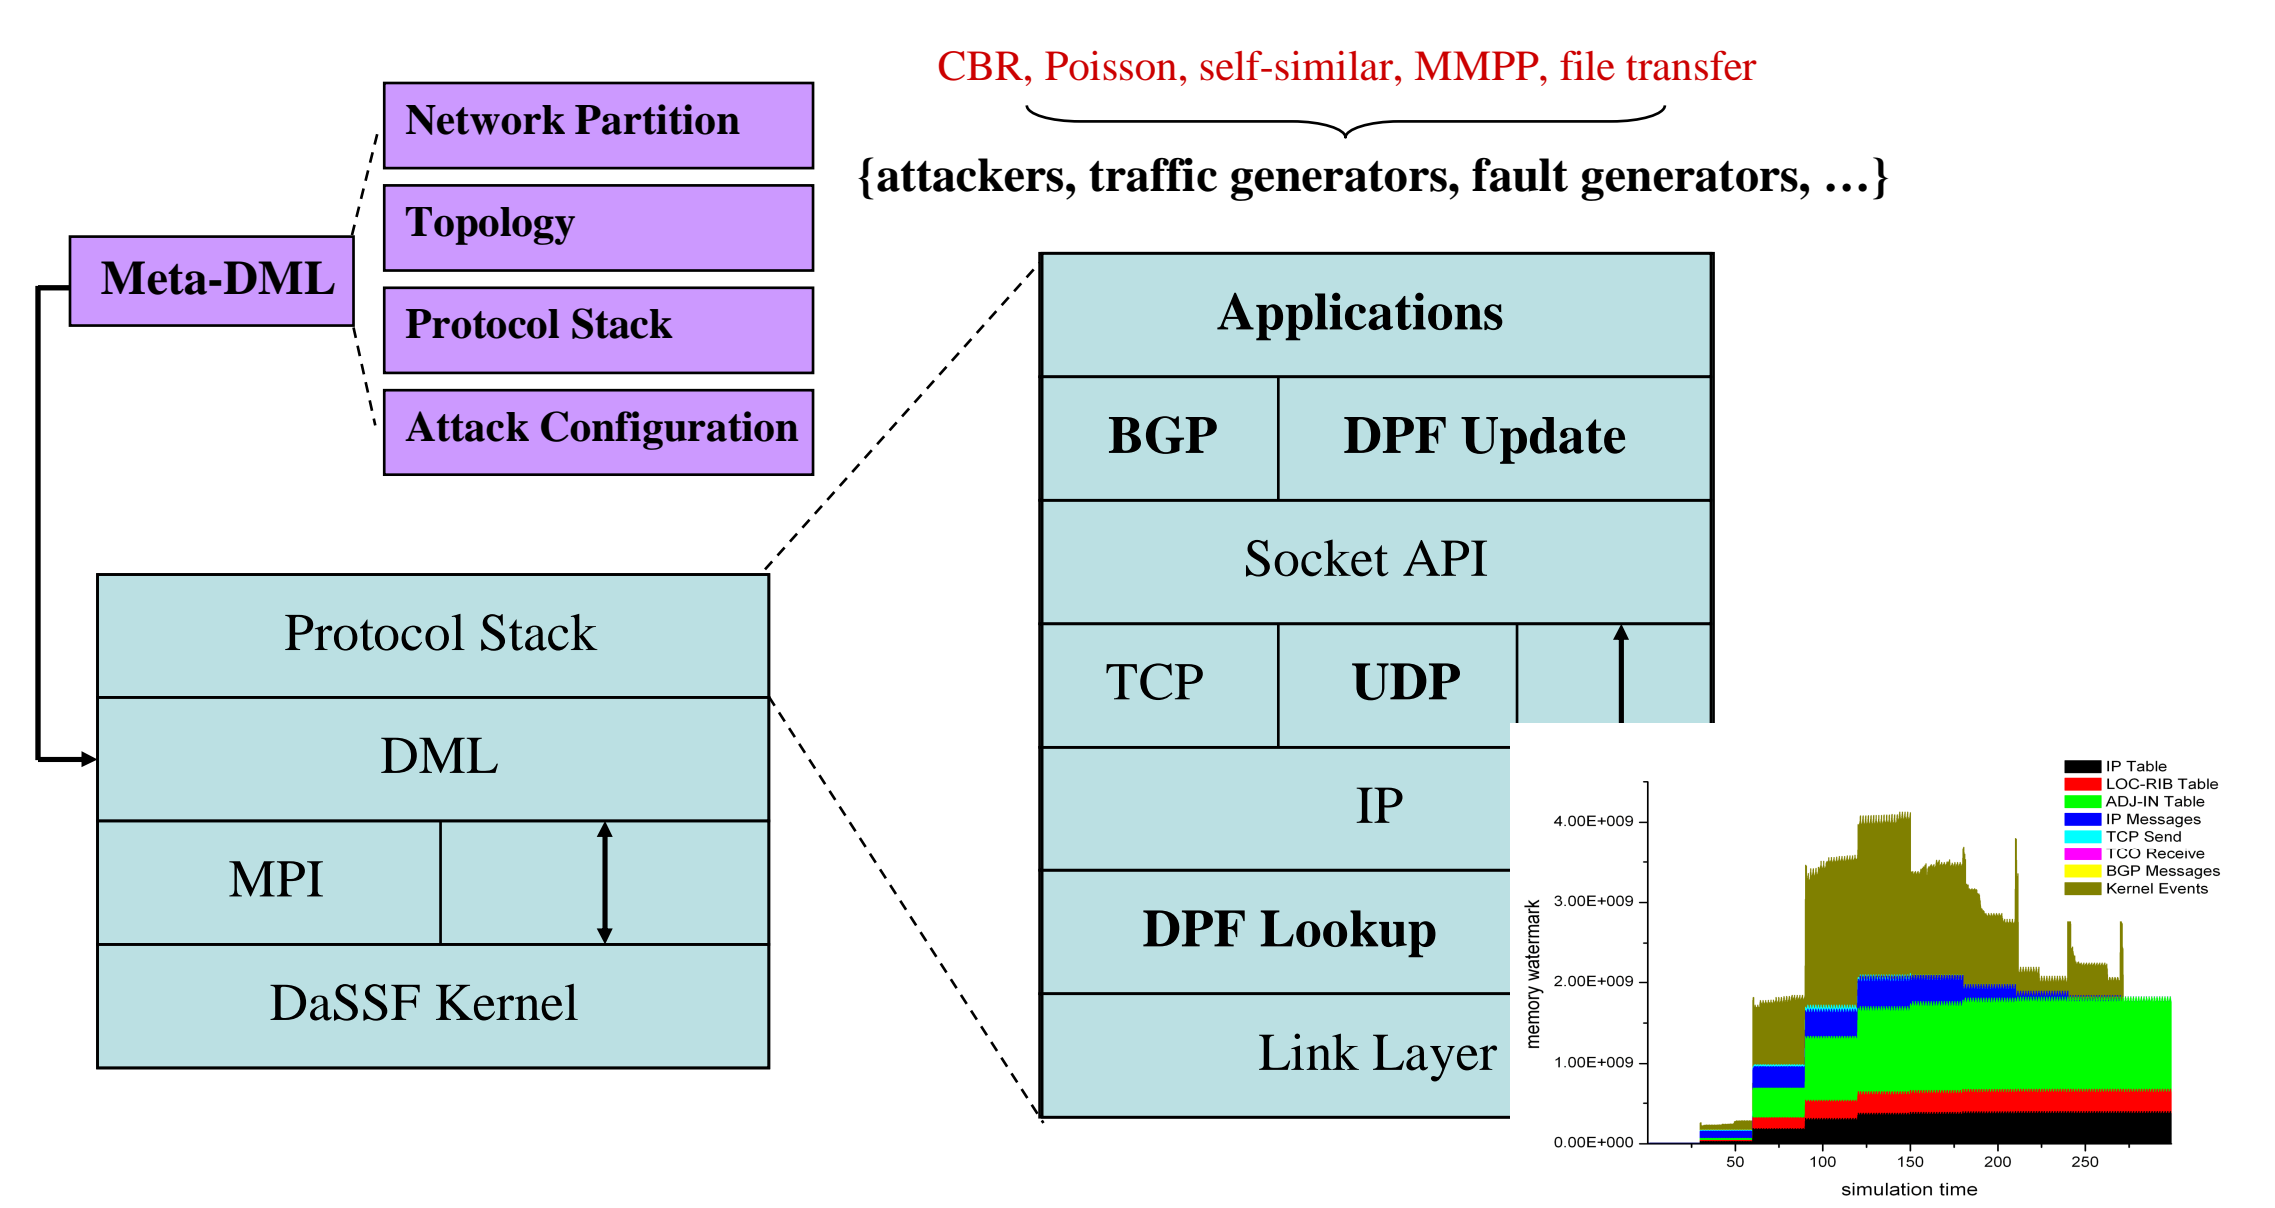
CBR, Poisson, self-similar, MMPP, file transfer

{attackers, traffic generators, fault generators, …}

Network Partition

Topology

Meta-DML

Protocol Stack

Attack Configuration

Applications

BGP

DPF Update

Socket API

TCP

UDP

IP

DPF Lookup

Link Layer

Protocol Stack

DML

MPI

DaSSF Kernel

IP Table
LOC-RIB Table
ADJ-IN Table
IP Messages
TCP Send
TCO Receive
BGP Messages
Kernel Events

memory watermark

4.00E+009
3.00E+009
2.00E+009
1.00E+009
0.00E+000

50
100
150
200
250

simulation time